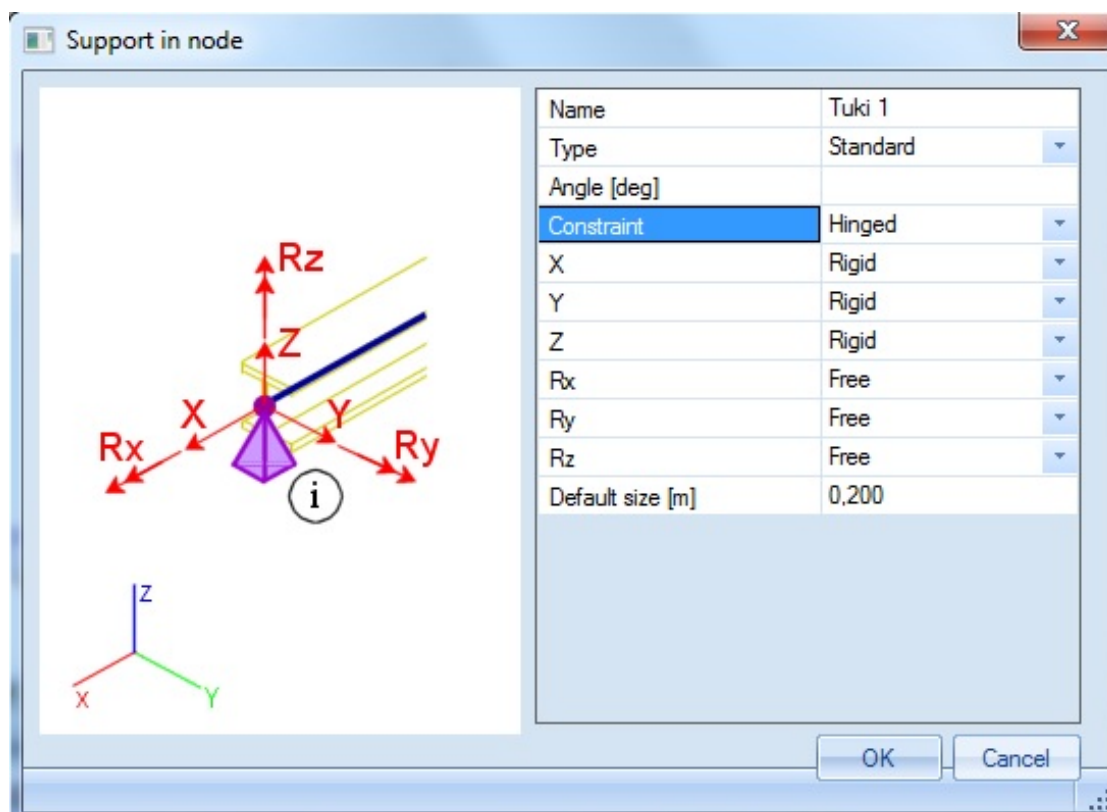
Support in node

Rz
Z
X
Y
Rx
Ry
i

Z
X
Y

| Name | Tuki 1 |
|---|---|
| Type | Standard |
| Angle [deg] | |
| Constraint | Hinged |
| X | Rigid |
| Y | Rigid |
| Z | Rigid |
| Rx | Free |
| Ry | Free |
| Rz | Free |
| Default size [m] | 0,200 |

OK
Cancel